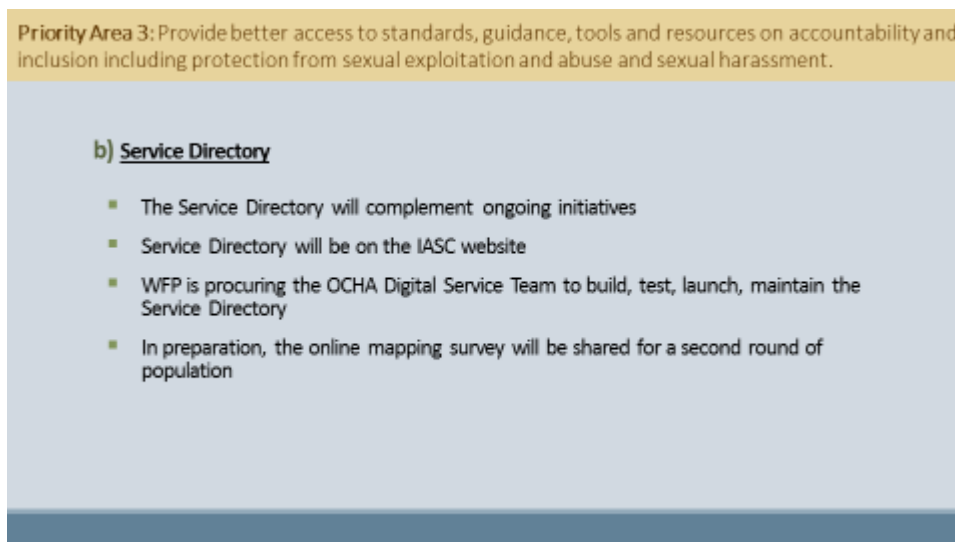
Priority Area 3: Provide better access to standards, guidance, tools and resources on accountability and inclusion including protection from sexual exploitation and abuse and sexual harassment.

b) Service Directory

- The Service Directory will complement ongoing initiatives
- Service Directory will be on the IASC website
- WFP is procuring the OCHA Digital Service Team to build, test, launch, maintain the Service Directory
- In preparation, the online mapping survey will be shared for a second round of population